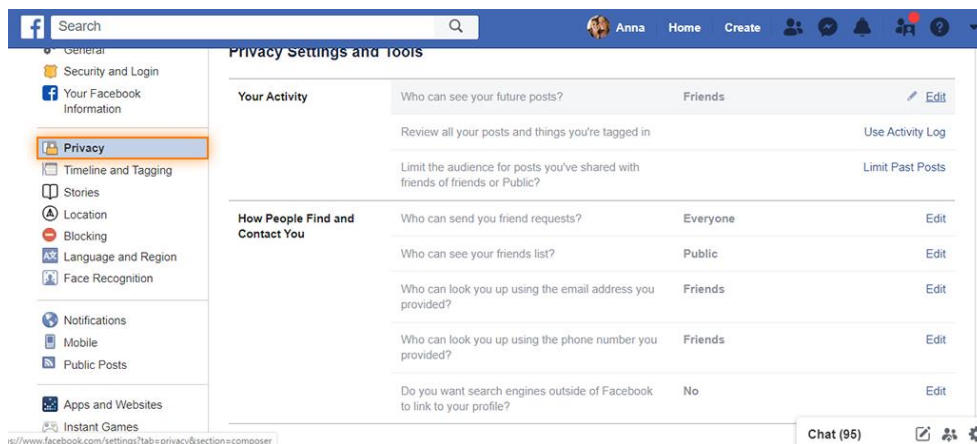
Search

Anna Home Create

General
Security and Login
Your Facebook Information

Privacy
Timeline and Tagging
Stories
Location
Blocking
Language and Region
Face Recognition

Notifications
Mobile
Public Posts

Apps and Websites
Instant Games

Privacy Settings and Tools

| | | | |
|---|---|---|---|
| Your Activity | Who can see your future posts? | Friends | Edit |
| | Review all your posts and things you're tagged in | | Use Activity Log |
| | Limit the audience for posts you've shared with friends of friends or Public? | | Limit Past Posts |
| How People Find and Contact You | Who can send you friend requests? | Everyone | Edit |
| | Who can see your friends list? | Public | Edit |
| | Who can look you up using the email address you provided? | Friends | Edit |
| | Who can look you up using the phone number you provided? | Friends | Edit |
| | Do you want search engines outside of Facebook to link to your profile? | No | Edit |

s://www.facebook.com/settings?tab=privacy&section=composer

Chat (95)